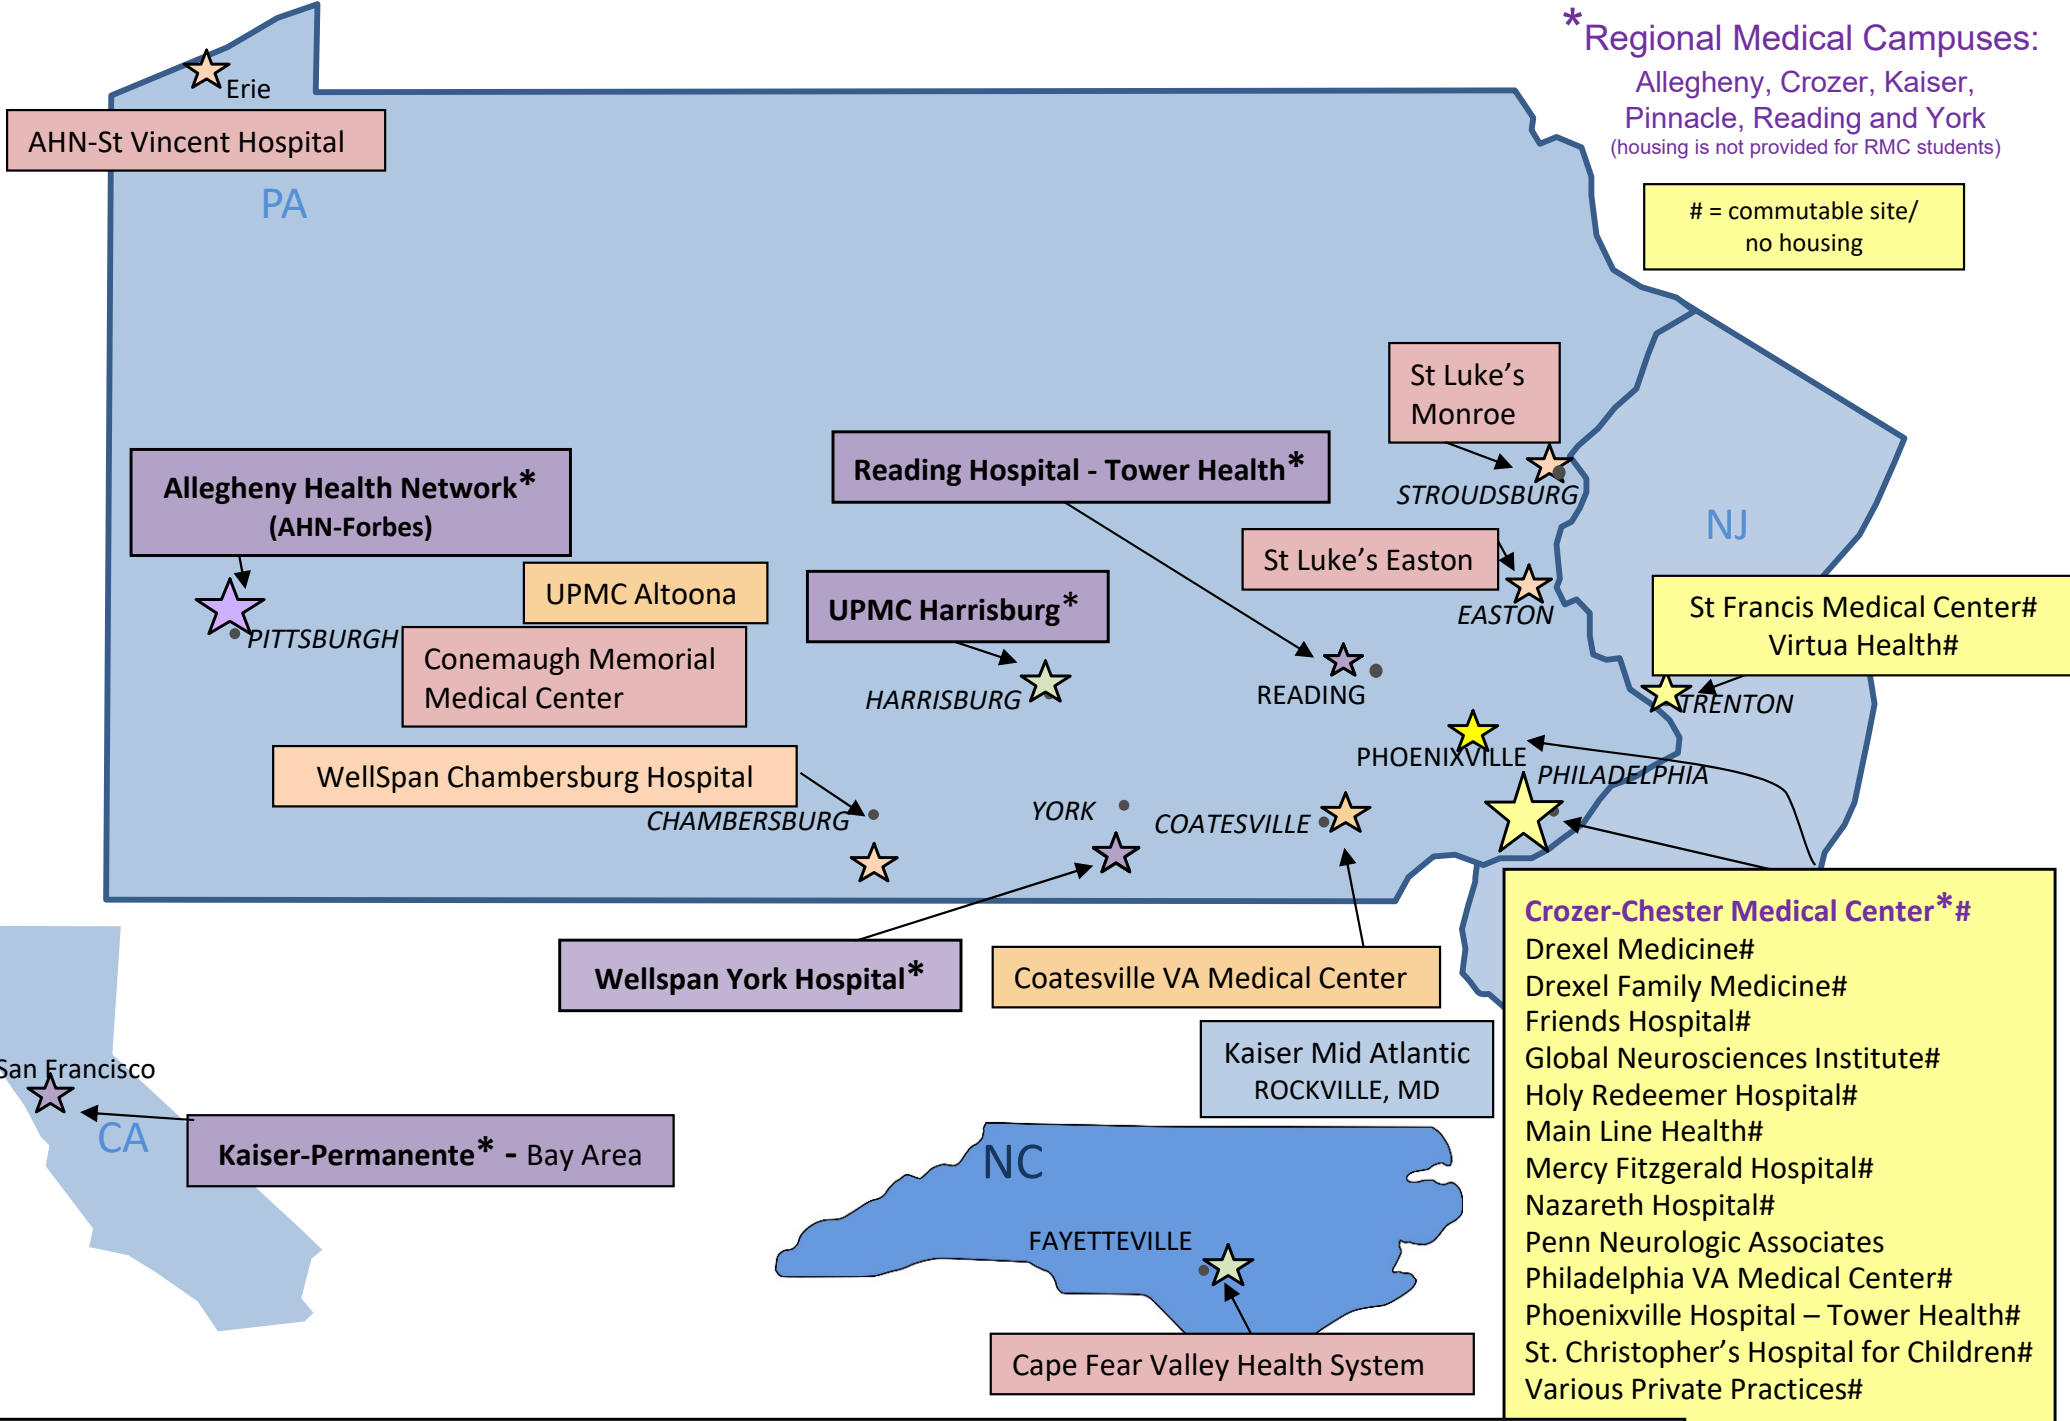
*Regional Medical Campuses:
Allegheny, Crozer, Kaiser, Pinnacle, Reading and York
(housing is not provided for RMC students)

# = commutable site/ no housing

Erie

AHN-St Vincent Hospital

PA

St Luke's Monroe

Reading Hospital - Tower Health*

Allegheny Health Network* (AHN-Forbes)

STROUDSBURG

NJ

St Luke's Easton

UPMC Altoona

UPMC Harrisburg*

EASTON

St Francis Medical Center#
Virtua Health#

PITTSBURGH

Conemaugh Memorial Medical Center

HARRISBURG

READING

TRENTON

PHOENIXVILLE

WellSpan Chambersburg Hospital

PHILADELPHIA

YORK

CHAMBERSBURG

COATESVILLE

Crozer-Chester Medical Center*#
Drexel Medicine#
Drexel Family Medicine#
Friends Hospital#
Global Neurosciences Institute#
Holy Redeemer Hospital#
Main Line Health#
Mercy Fitzgerald Hospital#
Nazareth Hospital#
Penn Neurologic Associates
Philadelphia VA Medical Center#
Phoenixville Hospital – Tower Health#
St. Christopher's Hospital for Children#
Various Private Practices#

Wellspan York Hospital*

Coatesville VA Medical Center

Kaiser Mid Atlantic
ROCKVILLE, MD

San Francisco

CA

Kaiser-Permanente* - Bay Area

NC

FAYETTEVILLE

Cape Fear Valley Health System